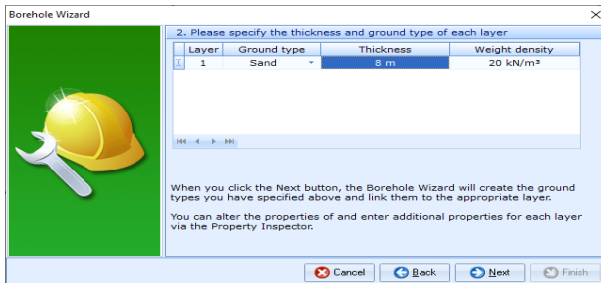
Borehole Wizard

2. Please specify the thickness and ground type of each layer

| Layer | Ground type | Thickness | Weight density |
|---|---|---|---|
| 1 | Sand | 8 m | 20 kN/m³ |

When you click the Next button, the Borehole Wizard will create the ground types you have specified above and link them to the appropriate layer.

You can alter the properties of and enter additional properties for each layer via the Property Inspector.

Cancel
Back
Next
Finish